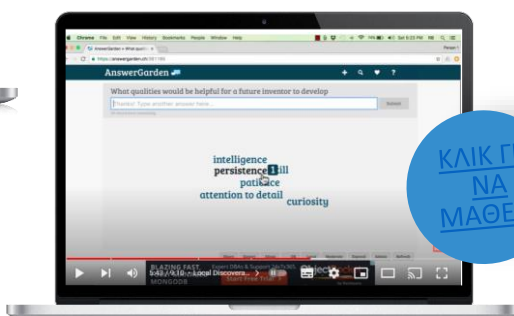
AnswerGarden

What qualities would be helpful for a future inventor to develop

Thanks! Type another answer here...

Submit

intelligence

persistence

skill

patience

attention to detail

curiosity

ΚΛΙΚ Γ

ΝΑ

ΜΑΘΕ

BLAZING FAST

MONGODB

Start Free Trial

5:48 / 9:18 • Local Discovers...